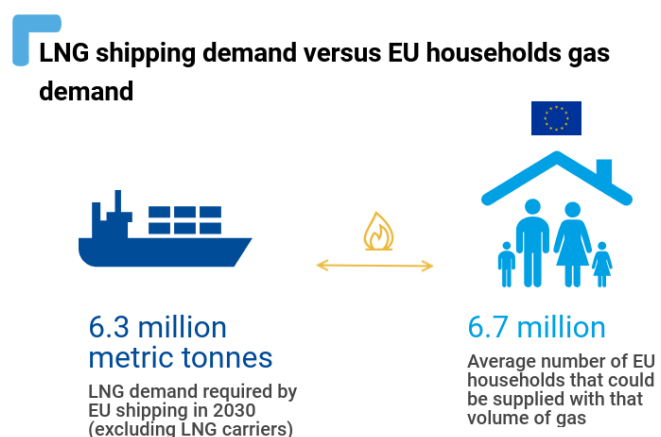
LNG shipping demand versus EU households gas demand

6.3 million metric tonnes

LNG demand required by EU shipping in 2030 (excluding LNG carriers)

6.7 million

Average number of EU households that could be supplied with that volume of gas